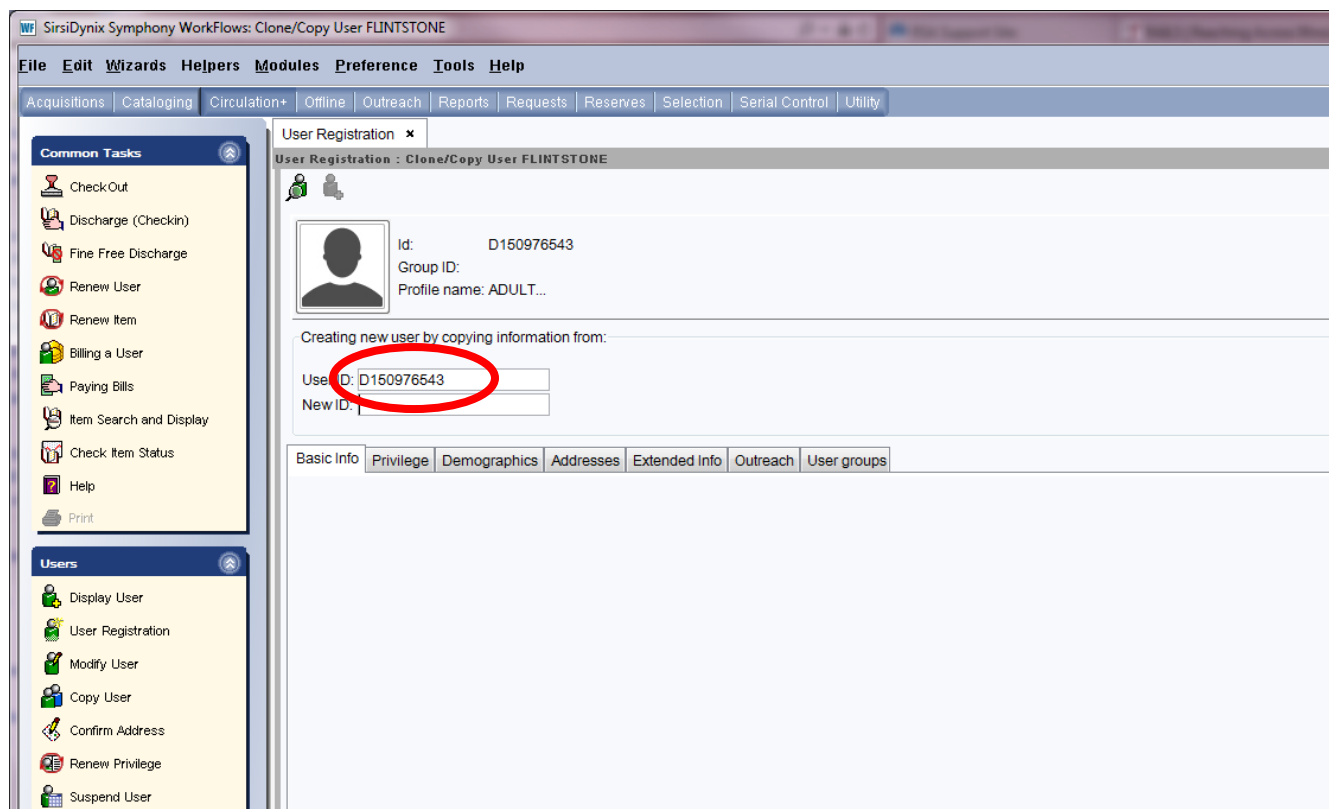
WF SirsiDynix Symphony WorkFlows: Clone/Copy User FLINTSTONE

File Edit Wizards Helpers Modules Preference Tools Help

Acquisitions | Cataloging | Circulation+ | Offline | Outreach | Reports | Requests | Reserves | Selection | Serial Control | Utility

Common Tasks
Check Out
Discharge (Checkin)
Fine Free Discharge
Renew User
Renew Item
Billing a User
Paying Bills
Item Search and Display
Check Item Status
Help
Print

Users
Display User
User Registration
Modify User
Copy User
Confirm Address
Renew Privilege
Suspend User

User Registration ×
User Registration : Clone/Copy User FLINTSTONE

Id: D150976543
Group ID:
Profile name: ADULT...

Creating new user by copying information from:
User ID: D150976543
New ID:

Basic Info | Privilege | Demographics | Addresses | Extended Info | Outreach | User groups